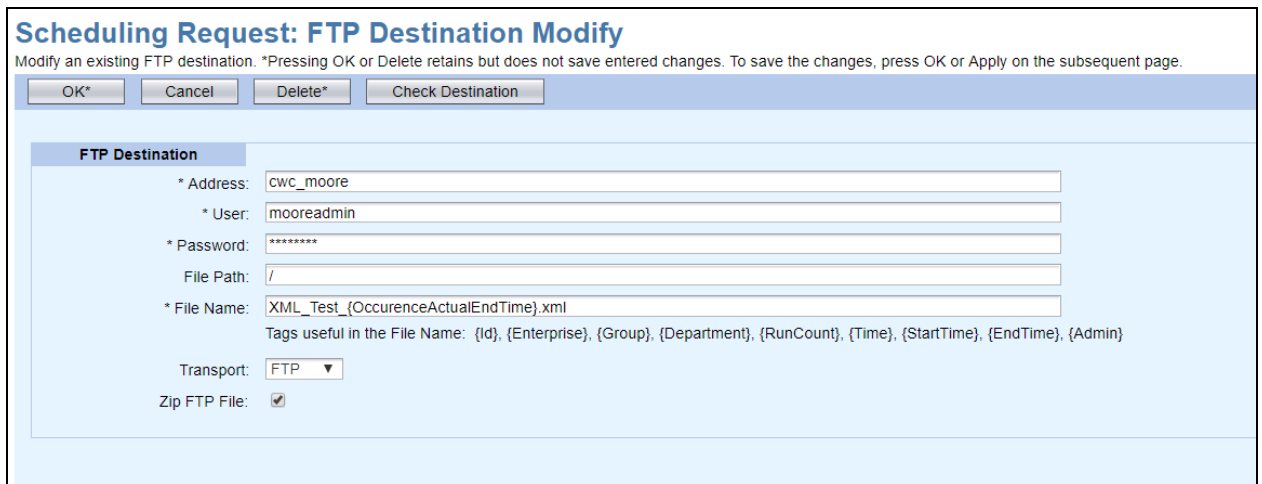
Scheduling Request: FTP Destination Modify

Modify an existing FTP destination. *Pressing OK or Delete retains but does not save entered changes. To save the changes, press OK or Apply on the subsequent page.

OK* Cancel Delete* Check Destination

FTP Destination

* Address: cwc_moore

* User: mooreadmin

* Password: ********

File Path: /

* File Name: XML_Test_{OccurenceActualEndTime}.xml

Tags useful in the File Name: {Id}, {Enterprise}, {Group}, {Department}, {RunCount}, {Time}, {StartTime}, {EndTime}, {Admin}

Transport: FTP

Zip FTP File: